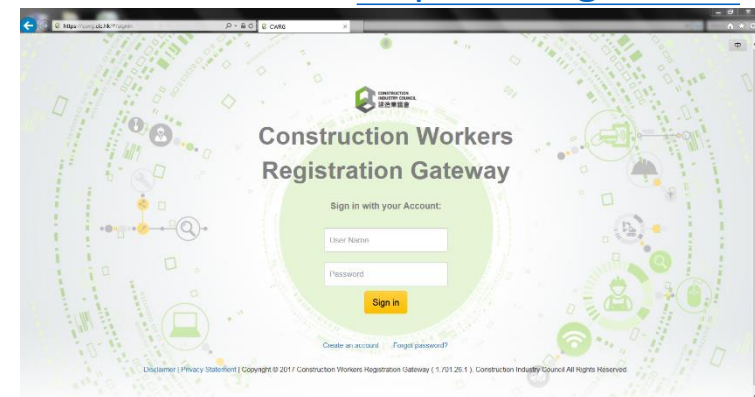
https://cwrg.cic.hk/?rq=in
CWRG

CONSTRUCTION INDUSTRY COUNCIL
建造業議會

Construction Workers Registration Gateway

Sign in with your Account:

User Name

Password

Sign in

Create an account Forgot password?

Disclaimer | Privacy Statement | Copyright © 2017 Construction Workers Registration Gateway ( 1.701.26.1 ). Construction Industry Council All Rights Reserved.